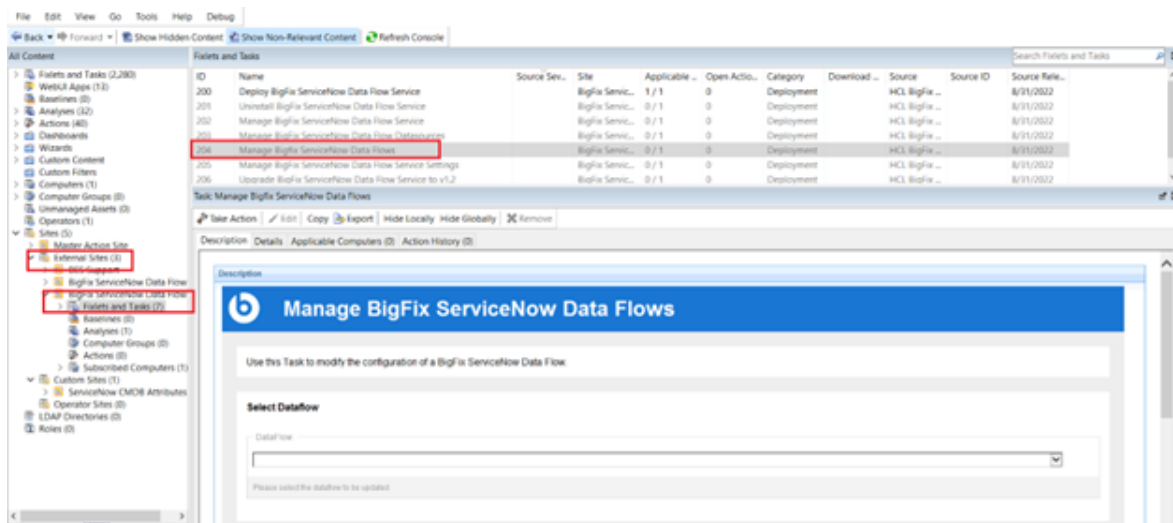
File Edit View Go Tools Help Debug

Back Forward Show Hidden Content Show Non-Relevant Content Refresh Console

All Content

Fixlets and Tasks (2,280)
WebUI Apps (13)
Baselines (0)
Analyses (32)
Actions (40)
Dashboards
Wizards
Custom Content
Custom Filters
Computers (1)
Computer Groups (0)
Unmanaged Assets (0)
Operators (1)
Sites (5)
Master Action Site
External Sites (3)
BES Support
BigFix ServiceNow Data Flow
BigFix ServiceNow Data Flow
Fixlets and Tasks (7)
Baselines (0)
Analyses (1)
Computer Groups (0)
Actions (0)
Subscribed Computers (1)
Custom Sites (1)
ServiceNow CMDB Attributes
Operator Sites (0)
LDAP Directories (0)
Roles (0)

Fixlets and Tasks

Search Fixlets and Tasks

| ID | Name | Source Sev... | Site | Applicable ... | Open Actio... | Category | Download ... | Source | Source ID | Source Rele... |
|---|---|---|---|---|---|---|---|---|---|---|
| 200 | Deploy BigFix ServiceNow Data Flow Service | | BigFix Servic... | 1 / 1 | 0 | Deployment | | HCL BigFix ... | | 8/31/2022 |
| 201 | Uninstall BigFix ServiceNow Data Flow Service | | BigFix Servic... | 0 / 1 | 0 | Deployment | | HCL BigFix ... | | 8/31/2022 |
| 202 | Manage BigFix ServiceNow Data Flow Service | | BigFix Servic... | 0 / 1 | 0 | Deployment | | HCL BigFix ... | | 8/31/2022 |
| 203 | Manage BigFix ServiceNow Data Flow Datasources | | BigFix Servic... | 0 / 1 | 0 | Deployment | | HCL BigFix ... | | 8/31/2022 |
| 204 | Manage BigFix ServiceNow Data Flows | | BigFix Servic... | 0 / 1 | 0 | Deployment | | HCL BigFix ... | | 8/31/2022 |
| 205 | Manage BigFix ServiceNow Data Flow Service Settings | | BigFix Servic... | 0 / 1 | 0 | Deployment | | HCL BigFix ... | | 8/31/2022 |
| 206 | Upgrade BigFix ServiceNow Data Flow Service to v1.2 | | BigFix Servic... | 0 / 1 | 0 | Deployment | | HCL BigFix ... | | 8/31/2022 |

Task: Manage BigFix ServiceNow Data Flows

Take Action | Edit | Copy | Export | Hide Locally | Hide Globally | Remove

Description | Details | Applicable Computers (0) | Action History (0)

Description

Manage BigFix ServiceNow Data Flows

Use this Task to modify the configuration of a BigFix ServiceNow Data Flow.

Select Dataflow

DataFlow

Please select the dataflow to be updated